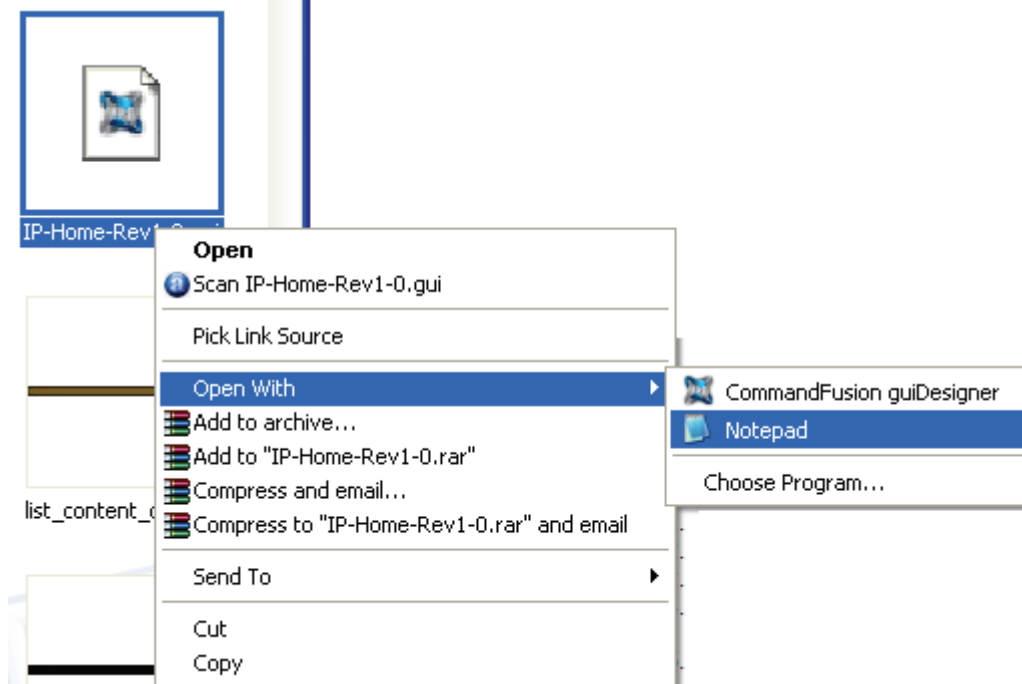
IP-Home-Rev1-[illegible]

Open
Scan IP-Home-Rev1-0.gui
Pick Link Source
Open With
Add to archive...
Add to "IP-Home-Rev1-0.rar"
Compress and email...
Compress to "IP-Home-Rev1-0.rar" and email
Send To
Cut
Copy

CommandFusion guiDesigner
Notepad
Choose Program...

list_content_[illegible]